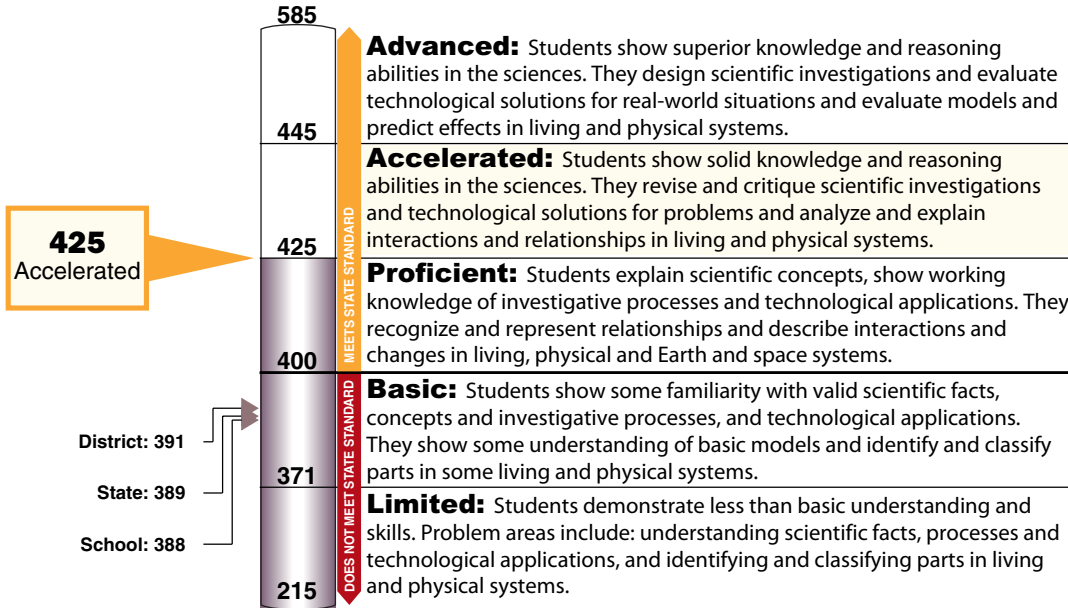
585

445

425

400

371

215

425
Accelerated

District: 391

State: 389

School: 388

MEETS STATE STANDARD

DOES NOT MEET STATE STANDARD

**Advanced:** Students show superior knowledge and reasoning abilities in the sciences. They design scientific investigations and evaluate technological solutions for real-world situations and evaluate models and predict effects in living and physical systems.

**Accelerated:** Students show solid knowledge and reasoning abilities in the sciences. They revise and critique scientific investigations and technological solutions for problems and analyze and explain interactions and relationships in living and physical systems.

**Proficient:** Students explain scientific concepts, show working knowledge of investigative processes and technological applications. They recognize and represent relationships and describe interactions and changes in living, physical and Earth and space systems.

**Basic:** Students show some familiarity with valid scientific facts, concepts and investigative processes, and technological applications. They show some understanding of basic models and identify and classify parts in some living and physical systems.

**Limited:** Students demonstrate less than basic understanding and skills. Problem areas include: understanding scientific facts, processes and technological applications, and identifying and classifying parts in living and physical systems.